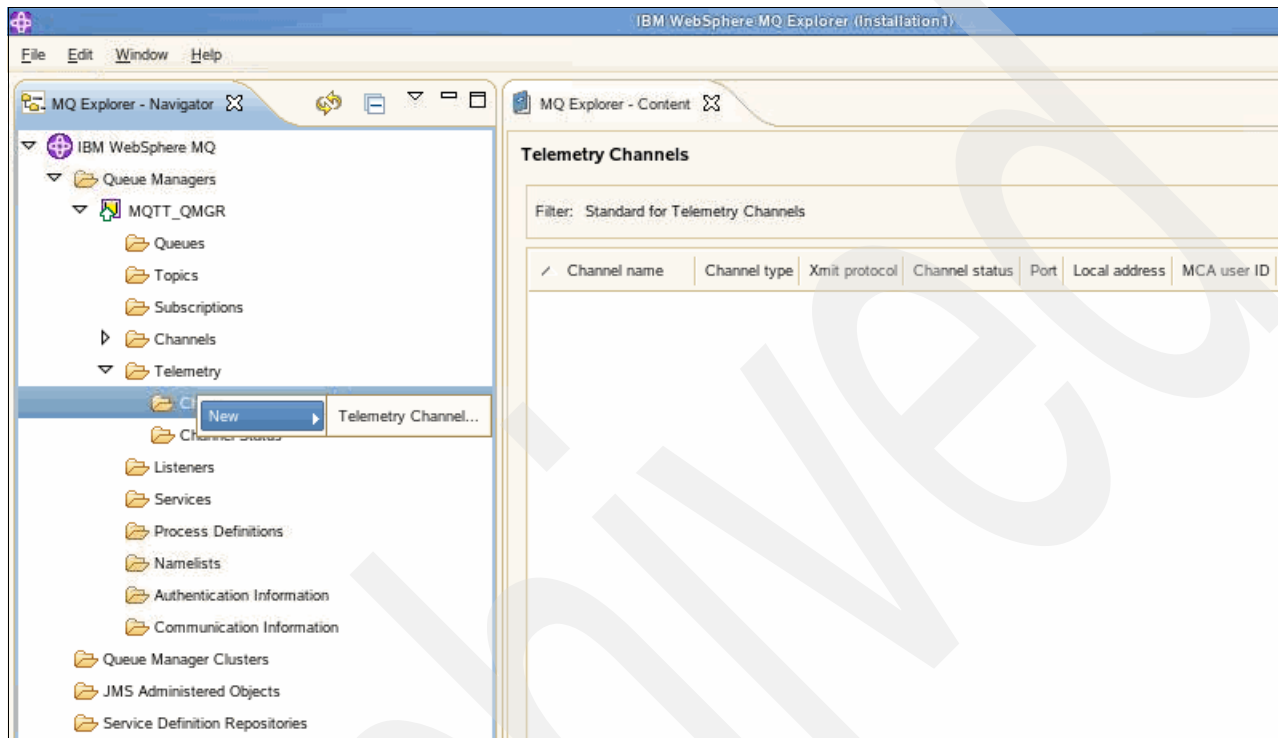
IBM WebSphere MQ Explorer (Installation1)

File Edit Window Help

MQ Explorer - Navigator

IBM WebSphere MQ
Queue Managers
MQTT_QMGR
Queues
Topics
Subscriptions
Channels
Telemetry
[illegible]
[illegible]
Listeners
Services
Process Definitions
Namelists
Authentication Information
Communication Information
Queue Manager Clusters
JMS Administered Objects
Service Definition Repositories

New
Telemetry Channel...

MQ Explorer - Content

Telemetry Channels

Filter: Standard for Telemetry Channels

| Channel name | Channel type | Xmit protocol | Channel status | Port | Local address | MCA user ID |
|---|---|---|---|---|---|---|